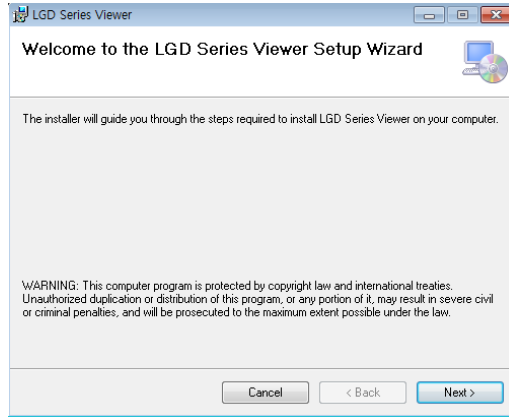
LGD Series Viewer

Welcome to the LGD Series Viewer Setup Wizard

The installer will guide you through the steps required to install LGD Series Viewer on your computer.

WARNING: This computer program is protected by copyright law and international treaties. Unauthorized duplication or distribution of this program, or any portion of it, may result in severe civil or criminal penalties, and will be prosecuted to the maximum extent possible under the law.

Cancel
< Back
Next >